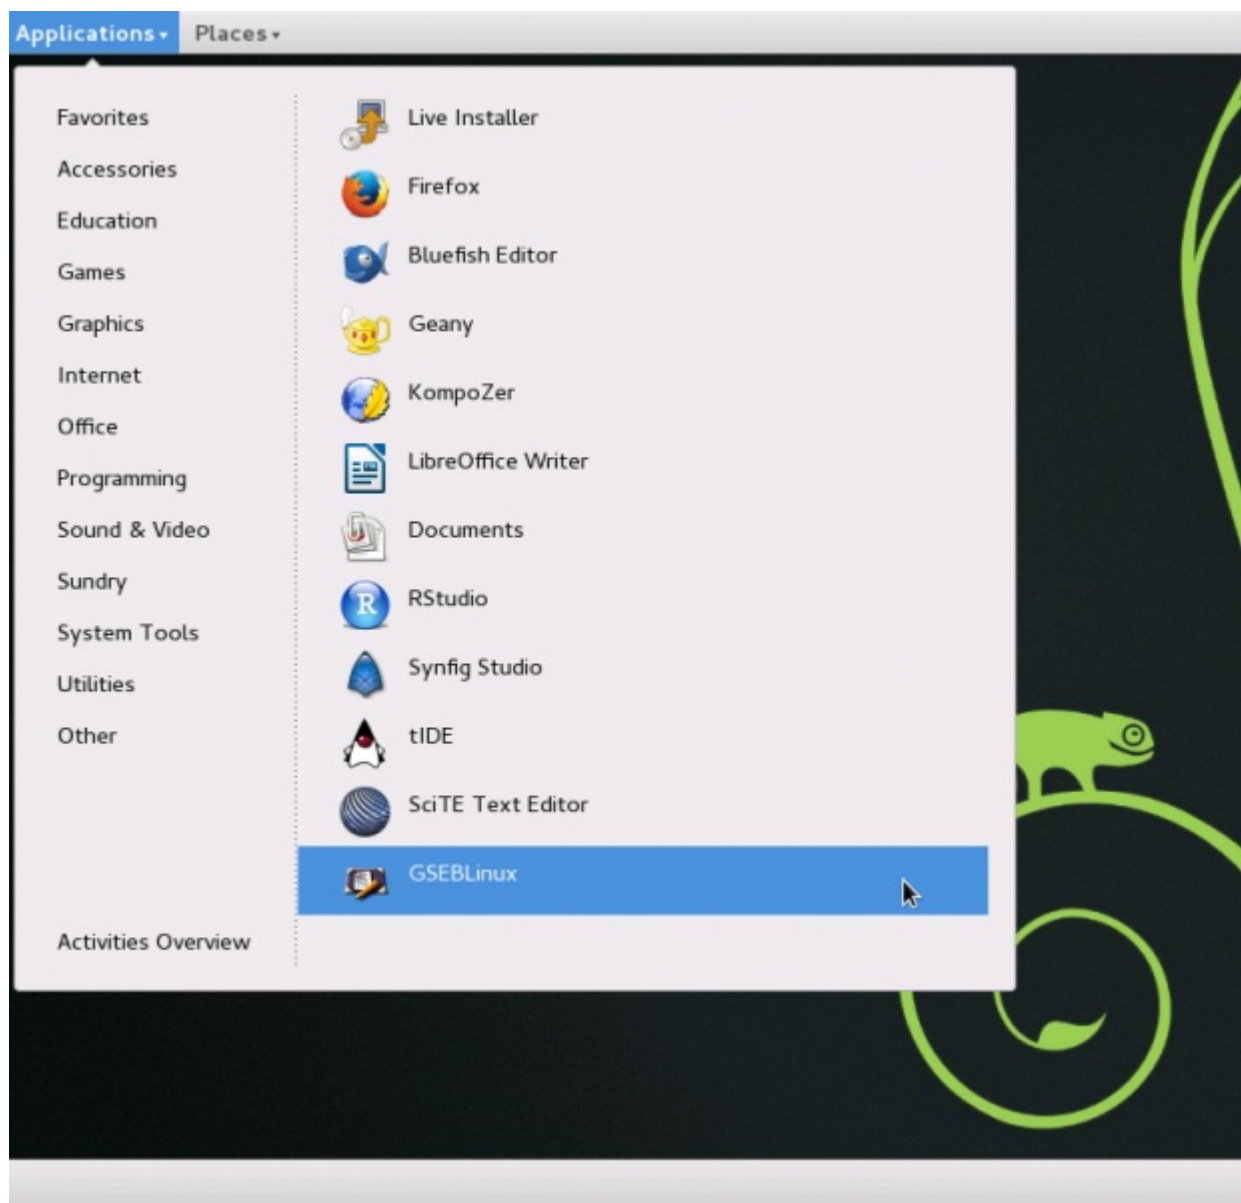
Applications ▾ Places ▾

Favorites
Accessories
Education
Games
Graphics
Internet
Office
Programming
Sound & Video
Sundry
System Tools
Utilities
Other

Activities Overview

Live Installer
Firefox
Bluefish Editor
Geany
KompoZer
LibreOffice Writer
Documents
RStudio
Synfig Studio
tIDE
SciTE Text Editor
GSEBLinux